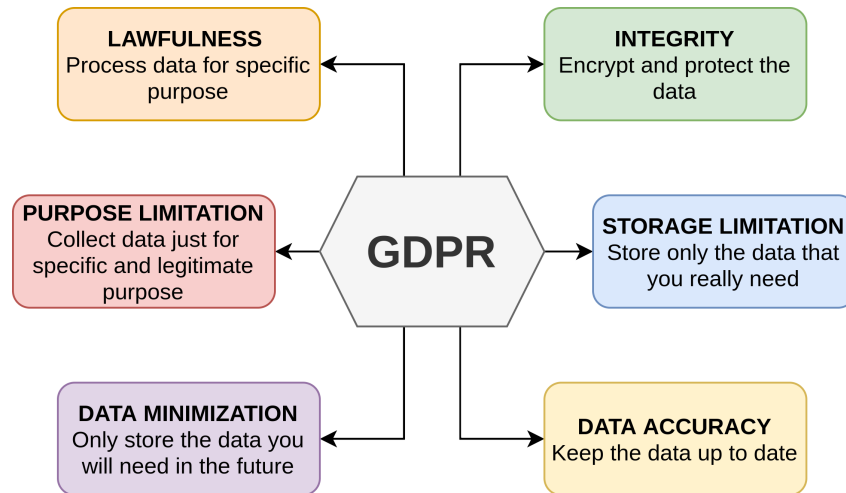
GDPR

LAWFULNESS
Process data for specific purpose

INTEGRITY
Encrypt and protect the data

PURPOSE LIMITATION
Collect data just for specific and legitimate purpose

STORAGE LIMITATION
Store only the data that you really need

DATA MINIMIZATION
Only store the data you will need in the future

DATA ACCURACY
Keep the data up to date